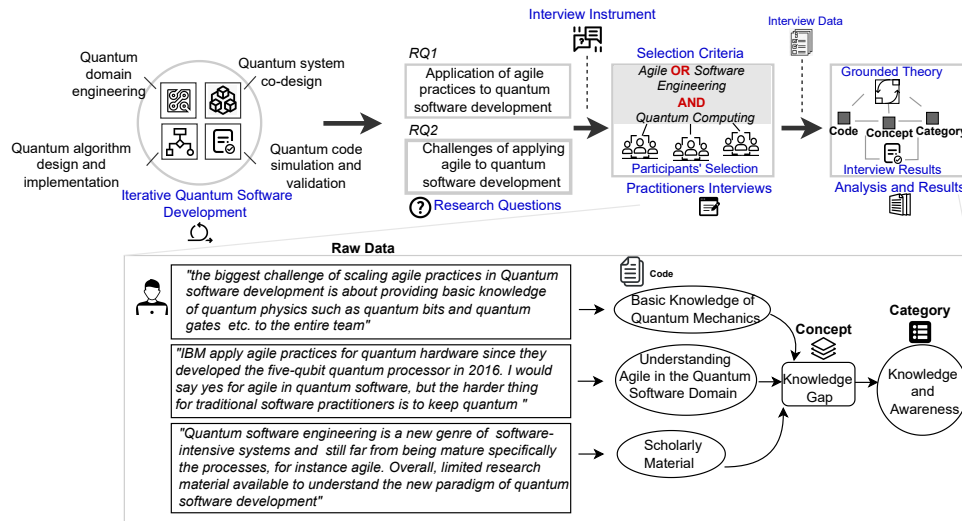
Quantum domain engineering

Quantum system co-design

Quantum algorithm design and implementation

Quantum code simulation and validation

Iterative Quantum Software Development

Interview Instrument

RQ1

Application of agile practices to quantum software development

RQ2

Challenges of applying agile to quantum software development

Research Questions

Selection Criteria

Agile OR Software Engineering

AND

Quantum Computing

Participants' Selection

Practitioners Interviews

Interview Data

Grounded Theory

Code

Concept

Category

Interview Results

Analysis and Results

Raw Data

"the biggest challenge of scaling agile practices in Quantum software development is about providing basic knowledge of quantum physics such as quantum bits and quantum gates etc. to the entire team"

"IBM apply agile practices for quantum hardware since they developed the five-qubit quantum processor in 2016. I would say yes for agile in quantum software, but the harder thing for traditional software practitioners is to keep quantum "

"Quantum software engineering is a new genre of software-intensive systems and still far from being mature specifically the processes, for instance agile. Overall, limited research material available to understand the new paradigm of quantum software development"

Code

Basic Knowledge of Quantum Mechanics

Understanding Agile in the Quantum Software Domain

Scholarly Material

Concept

Knowledge Gap

Category

Knowledge and Awareness